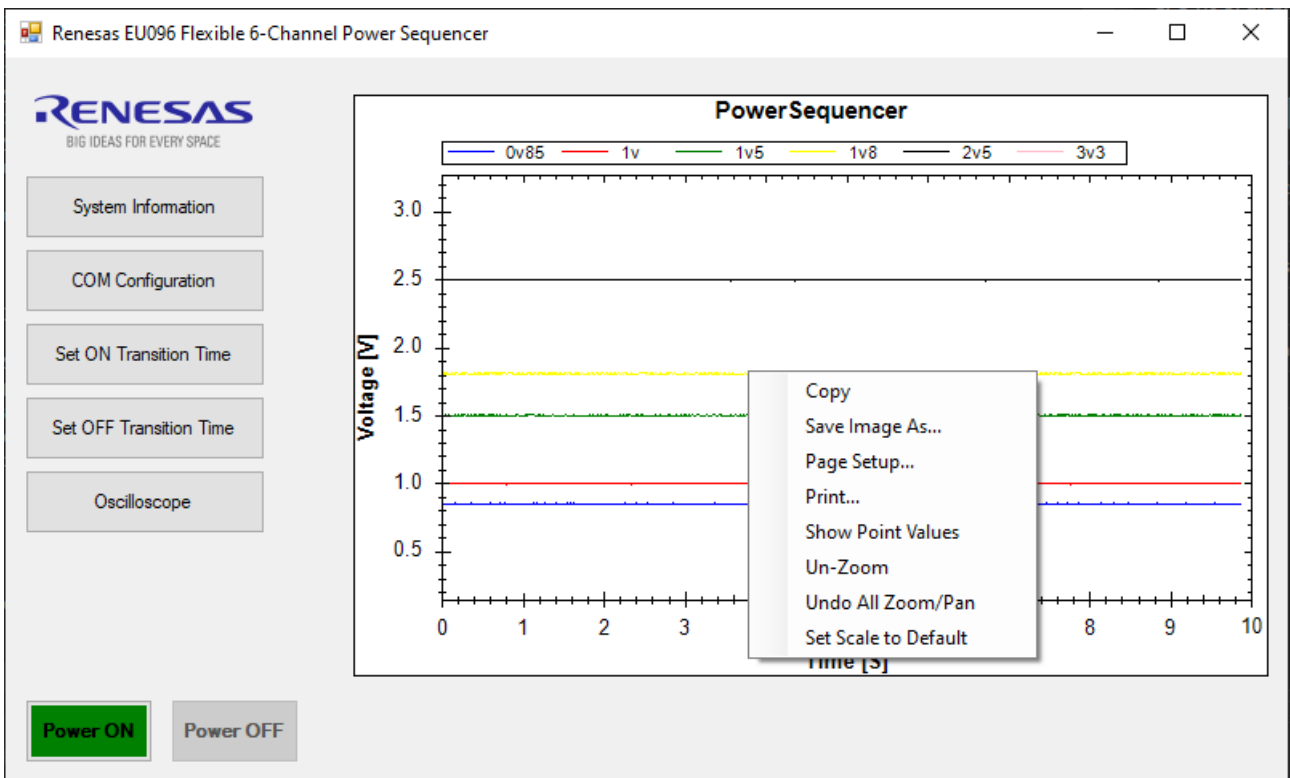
Renesas EU096 Flexible 6-Channel Power Sequencer

RENESAS
BIG IDEAS FOR EVERY SPACE

System Information

COM Configuration

Set ON Transition Time

Set OFF Transition Time

Oscilloscope

Power ON

Power OFF

PowerSequencer

0v85 1v 1v5 1v8 2v5 3v3

Voltage [V]

3.0
2.5
2.0
1.5
1.0
0.5

0 1 2 3 8 9 10

Time [S]

Copy
Save Image As...
Page Setup...
Print...
Show Point Values
Un-Zoom
Undo All Zoom/Pan
Set Scale to Default